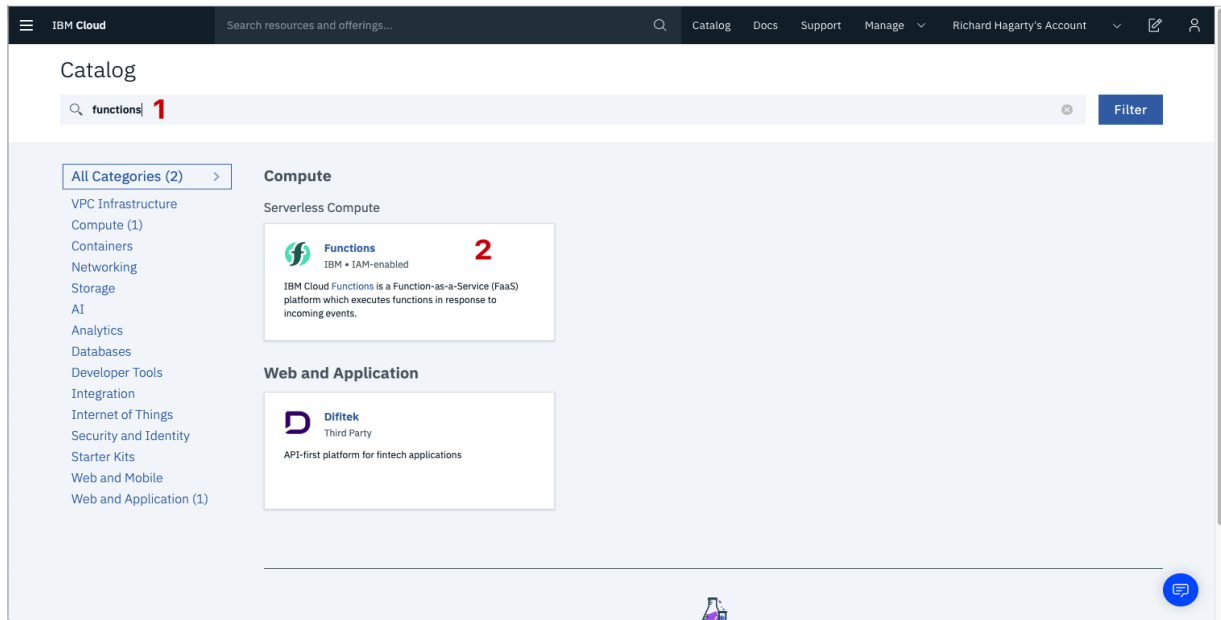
IBM Cloud

Search resources and offerings...

Catalog Docs Support Manage Richard Hagarty's Account

Catalog

functions 1

Filter

All Categories (2)

VPC Infrastructure
Compute (1)
Containers
Networking
Storage
AI
Analytics
Databases
Developer Tools
Integration
Internet of Things
Security and Identity
Starter Kits
Web and Mobile
Web and Application (1)

Compute

Serverless Compute

Functions 2
IBM • IAM-enabled

IBM Cloud Functions is a Function-as-a-Service (FaaS) platform which executes functions in response to incoming events.

Web and Application

Difitek
Third Party

API-first platform for fintech applications